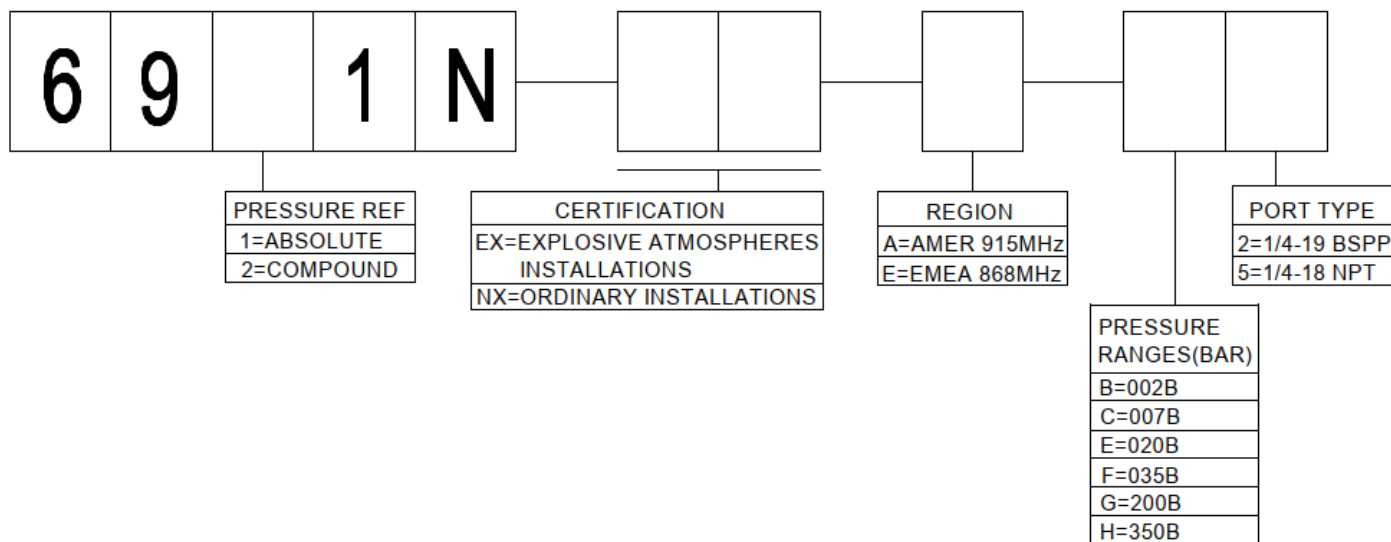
6 9 1 N

PRESSURE REF
1=ABSOLUTE
2=COMPOUND

CERTIFICATION
EX=EXPLOSIVE ATMOSPHERES INSTALLATIONS
NX=ORDINARY INSTALLATIONS

REGION
A=AMER 915MHz
E=EMEA 868MHz

PRESSURE RANGES(BAR)
B=002B
C=007B
E=020B
F=035B
G=200B
H=350B

PORT TYPE
2=1/4-19 BSPP
5=1/4-18 NPT